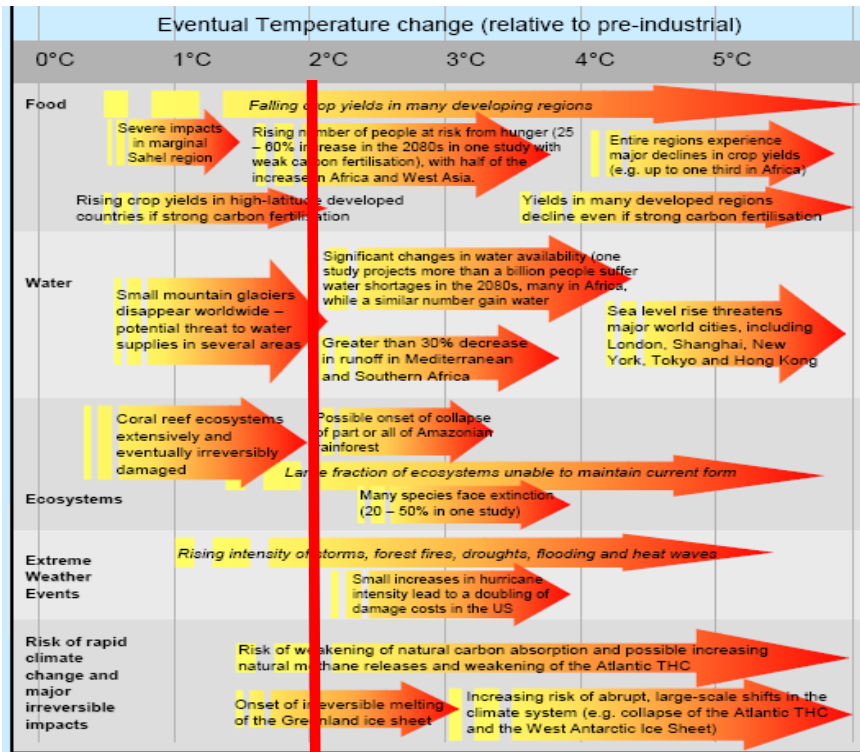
Eventual Temperature change (relative to pre-industrial)

0°C 1°C 2°C 3°C 4°C 5°C

Food

Falling crop yields in many developing regions

Severe impacts in marginal Sahel region

Rising number of people at risk from hunger (25 – 60% increase in the 2080s in one study with weak carbon fertilisation), with half of the increase in Africa and West Asia.

Entire regions experience major declines in crop yields (e.g. up to one third in Africa)

Rising crop yields in high-latitude developed countries if strong carbon fertilisation

Yields in many developed regions decline even if strong carbon fertilisation

Water

Significant changes in water availability (one study projects more than a billion people suffer water shortages in the 2080s, many in Africa, while a similar number gain water

Small mountain glaciers disappear worldwide – potential threat to water supplies in several areas

Sea level rise threatens major world cities, including London, Shanghai, New York, Tokyo and Hong Kong

Greater than 30% decrease in runoff in Mediterranean and Southern Africa

Coral reef ecosystems extensively and eventually irreversibly damaged

Possible onset of collapse of part or all of Amazonian rainforest

Large fraction of ecosystems unable to maintain current form

Ecosystems

Many species face extinction (20 – 50% in one study)

Extreme Weather Events

Rising intensity of storms, forest fires, droughts, flooding and heat waves

Small increases in hurricane intensity lead to a doubling of damage costs in the US

Risk of rapid climate change and major irreversible impacts

Risk of weakening of natural carbon absorption and possible increasing natural methane releases and weakening of the Atlantic THC

Onset of irreversible melting of the Greenland ice sheet

Increasing risk of abrupt, large-scale shifts in the climate system (e.g. collapse of the Atlantic THC and the West Antarctic Ice Sheet)